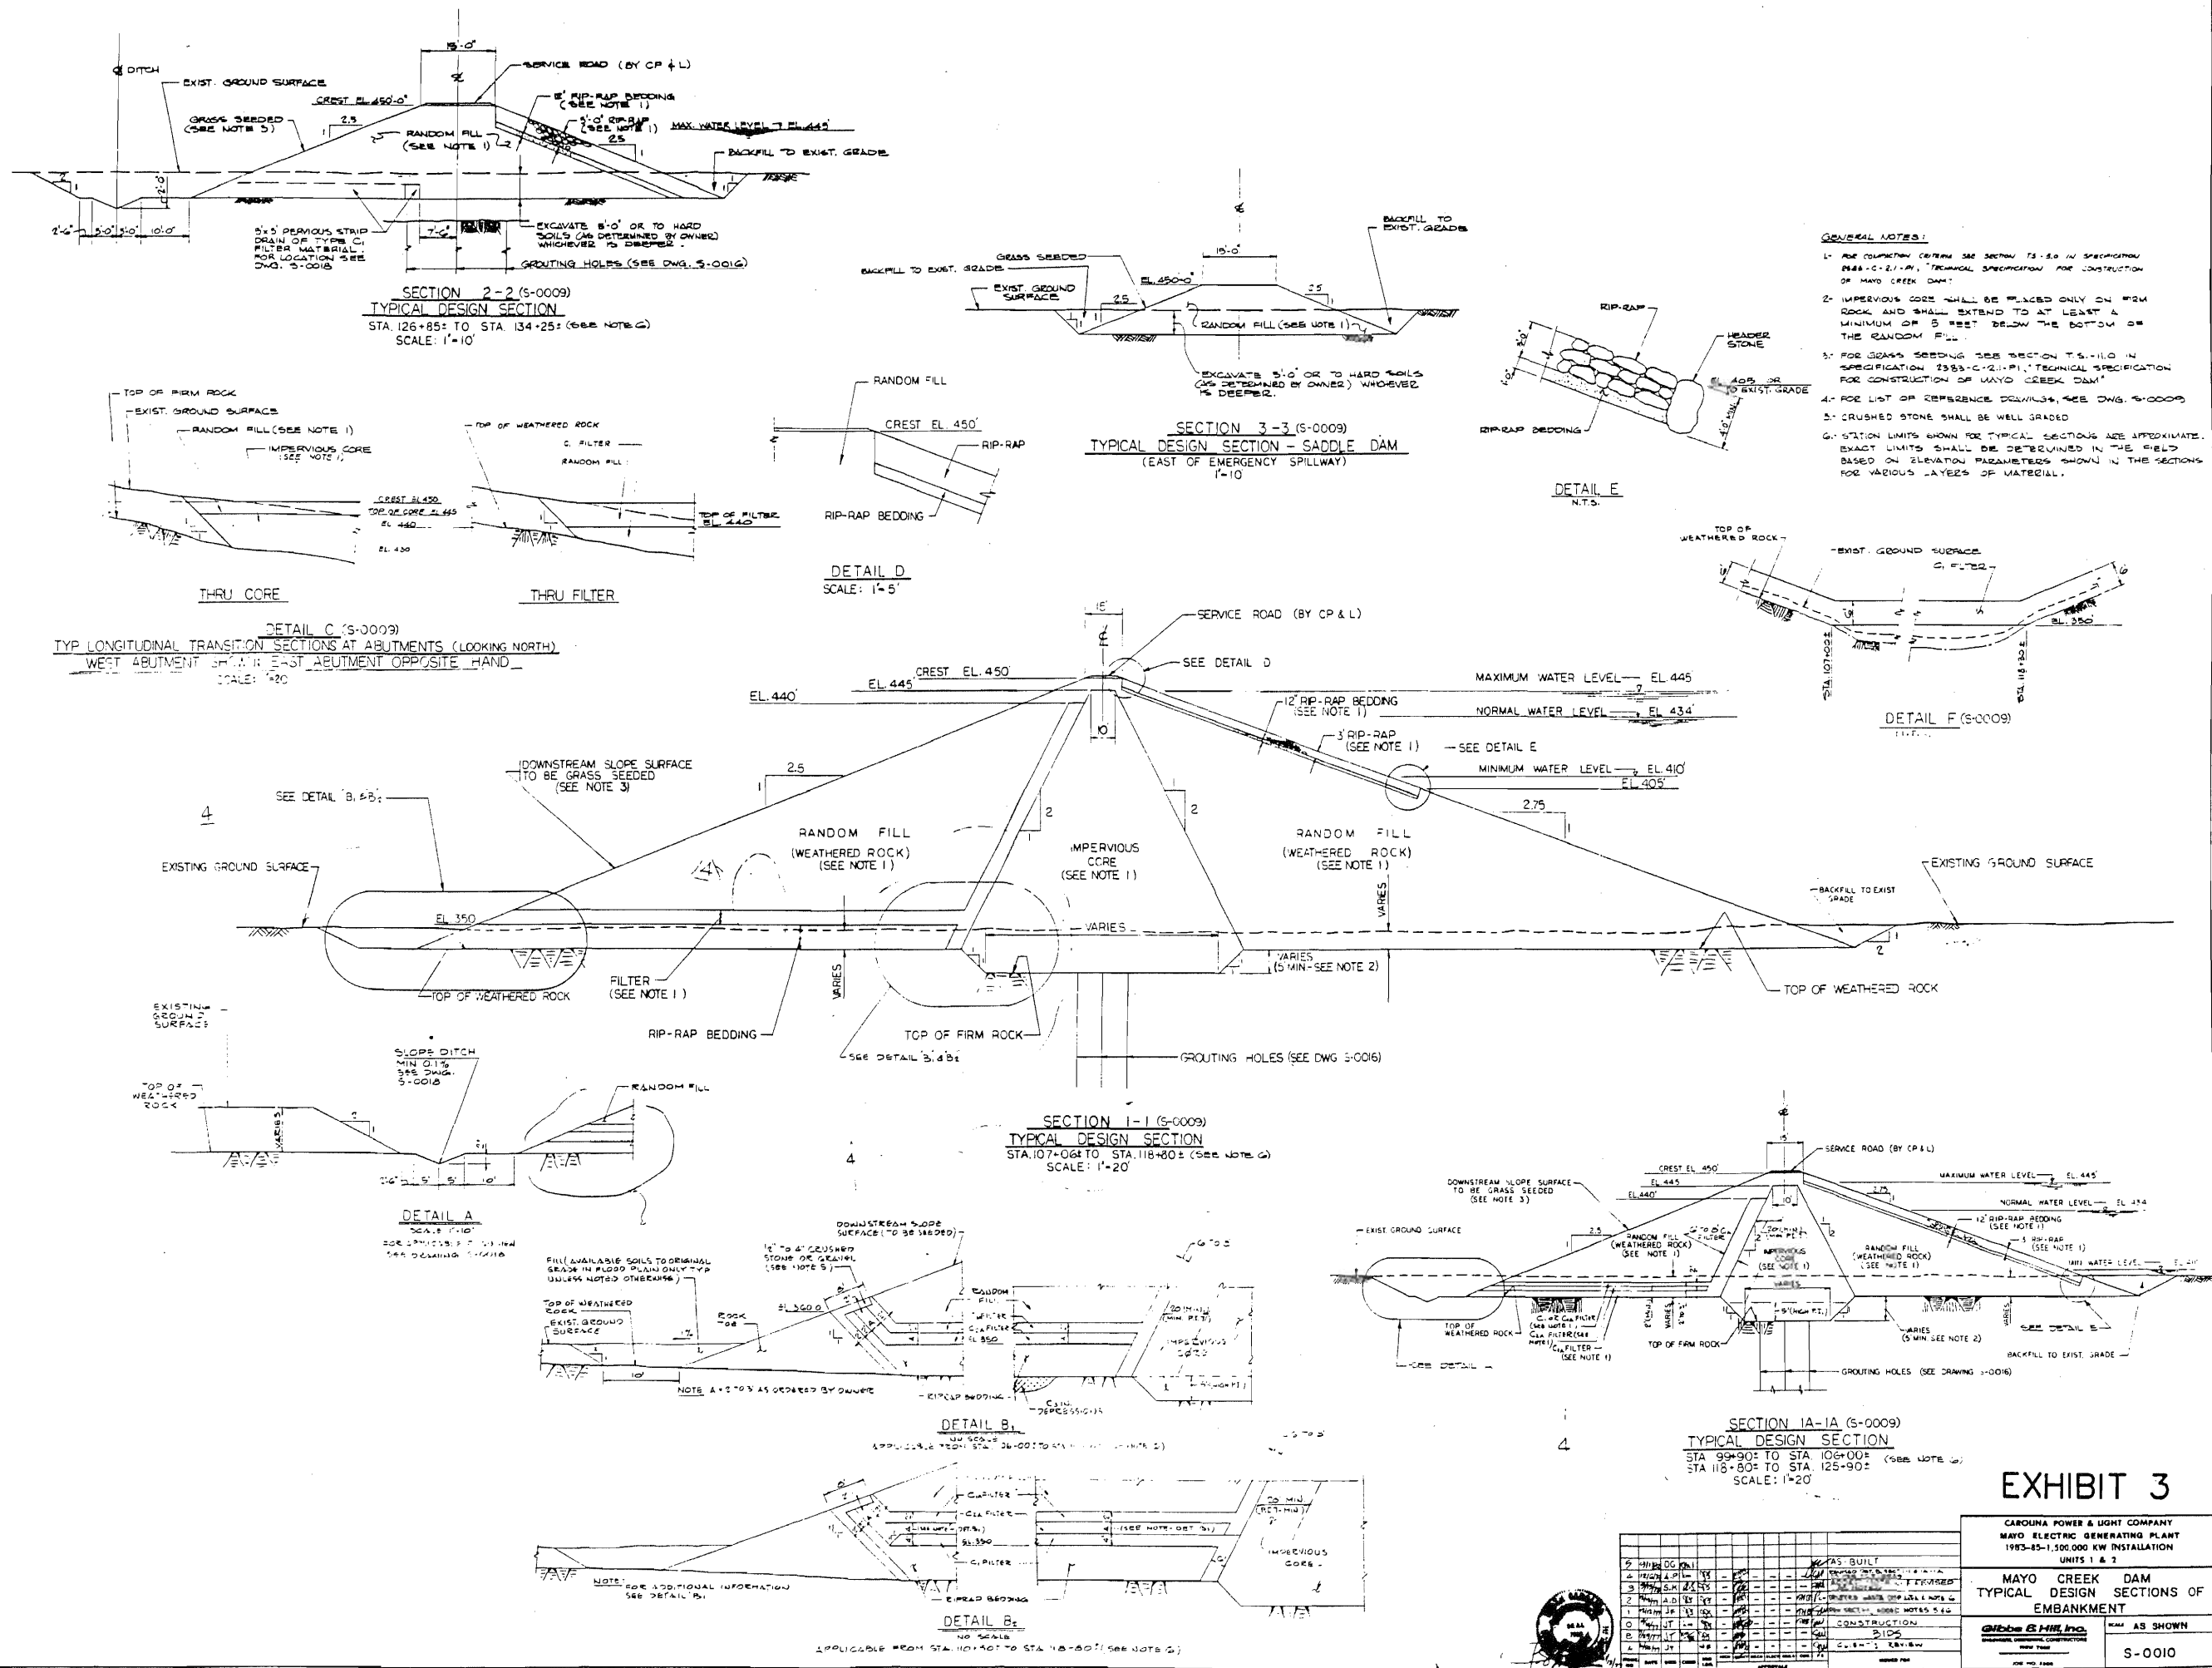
15'-0"
℄ DITCH
EXIST. GROUND SURFACE
SERVICE ROAD (BY CP & L)
CREST EL 450'-0"
1' RIP-RAP BEDDING (SEE NOTE 1)
GRASS SEEDED (SEE NOTE 3)
2.5
RANDOM FILL (SEE NOTE 1)
3'-0" RIP-RAP (SEE NOTE 1)
MAX. WATER LEVEL EL 445
2.5
BACKFILL TO EXIST. GRADE
2'-0"
2'-6" 5'-0" 5'-0" 10'-0"
5'x5' PERVIOUS STRIP DRAIN OF TYPE C1 FILTER MATERIAL. FOR LOCATION SEE DWG. S-0018
7'-0"
EXCAVATE 8'-0" OR TO HARD SOILS (AS DETERMINED BY OWNER) WHICHEVER IS DEEPER.
GROUTING HOLES (SEE DWG. S-0016)
SECTION 2-2 (S-0009)
TYPICAL DESIGN SECTION
STA. 126+85± TO STA. 134+25± (SEE NOTE 6)
SCALE: 1"=10'

BACKFILL TO EXIST. GRADE
GRASS SEEDED
BACKFILL TO EXIST. GRADE
15'-0"
EL 450'-0"
EXIST. GROUND SURFACE
2.5
2.5
RANDOM FILL (SEE NOTE 1)
EXCAVATE 5'-0" OR TO HARD SOILS (AS DETERMINED BY OWNER) WHICHEVER IS DEEPER.
SECTION 3-3 (S-0009)
TYPICAL DESIGN SECTION - SADDLE DAM
(EAST OF EMERGENCY SPILLWAY)
1"=10'

RIP-RAP
HEADER STONE
EL 405 OR TO EXIST. GRADE
RIP-RAP BEDDING
DETAIL E
N.T.S.

GENERAL NOTES:
1- FOR COMPACTION CRITERIA SEE SECTION TS-5.0 IN SPECIFICATION 2383-C-2.1-P1, "TECHNICAL SPECIFICATION FOR CONSTRUCTION OF MAYO CREEK DAM".
2- IMPERVIOUS CORE SHALL BE PLACED ONLY ON FIRM ROCK AND SHALL EXTEND TO AT LEAST A MINIMUM OF 5 FEET BELOW THE BOTTOM OF THE RANDOM FILL.
3- FOR GRASS SEEDING SEE SECTION TS-11.0 IN SPECIFICATION 2383-C-2.1-P1, "TECHNICAL SPECIFICATION FOR CONSTRUCTION OF MAYO CREEK DAM"
4- FOR LIST OF REFERENCE DRAWINGS, SEE DWG. S-0009
5- CRUSHED STONE SHALL BE WELL GRADED
6- STATION LIMITS SHOWN FOR TYPICAL SECTIONS ARE APPROXIMATE. EXACT LIMITS SHALL BE DETERMINED IN THE FIELD BASED ON ELEVATION PARAMETERS SHOWN IN THE SECTIONS FOR VARIOUS LAYERS OF MATERIAL.

TOP OF FIRM ROCK
EXIST. GROUND SURFACE
RANDOM FILL (SEE NOTE 1)
IMPERVIOUS CORE (SEE NOTE 1)
TOP OF WEATHERED ROCK
C1 FILTER
RANDOM FILL
CREST EL 450
TOP OF CORE EL 445
EL 440
EL 430
TOP OF FILTER EL 440
THRU CORE
THRU FILTER
DETAIL C (S-0009)
TYP LONGITUDINAL TRANSITION SECTIONS AT ABUTMENTS (LOOKING NORTH)
WEST ABUTMENT SHOWN EAST ABUTMENT OPPOSITE HAND
SCALE: 1"=20

RANDOM FILL
CREST EL 450'
RIP-RAP
RIP-RAP BEDDING
DETAIL D
SCALE: 1"=5'

TOP OF WEATHERED ROCK
EXIST. GROUND SURFACE
C1 FILTER
EL 350
STA. 107+00±
STA. 118+80±
DETAIL F (S-0009)

15'
SERVICE ROAD (BY CP & L)
SEE DETAIL D
CREST EL 450
EL 445
EL 440
MAXIMUM WATER LEVEL EL 445
12" RIP-RAP BEDDING (SEE NOTE 1)
NORMAL WATER LEVEL EL 434
10'
3' RIP-RAP (SEE NOTE 1)
SEE DETAIL E
DOWNSTREAM SLOPE SURFACE TO BE GRASS SEEDED (SEE NOTE 3)
2.5
MINIMUM WATER LEVEL EL 410'
EL 405'
2.75
SEE DETAIL B1 & B2
4
2
2
RANDOM FILL (WEATHERED ROCK) (SEE NOTE 1)
IMPERVIOUS CORE (SEE NOTE 1)
RANDOM FILL (WEATHERED ROCK) (SEE NOTE 1)
EXISTING GROUND SURFACE
EXISTING GROUND SURFACE
VARIES
BACKFILL TO EXIST GRADE
EL 350
VARIES
VARIES (5' MIN-SEE NOTE 2)
FILTER (SEE NOTE 1)
VARIES
TOP OF WEATHERED ROCK
TOP OF WEATHERED ROCK
RIP-RAP BEDDING
TOP OF FIRM ROCK
SEE DETAIL B1 & B2
GROUTING HOLES (SEE DWG S-0016)
SECTION 1-1 (S-0009)
TYPICAL DESIGN SECTION
STA. 107+06± TO STA. 118+80± (SEE NOTE 6)
SCALE: 1"=20'

EXISTING GROUND SURFACE
SLOPE DITCH MIN 0.1% SEE DWG. S-0018
TOP OF WEATHERED ROCK
RANDOM FILL
VARIES
2'-6" 5' 5' 10'
DETAIL A
SCALE 1"=10'
FOR APPLICABILITY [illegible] SEE DRAWING S-0018

DOWNSTREAM SLOPE SURFACE (TO BE SEEDED)
FILL (AVAILABLE SOILS TO ORIGINAL GRADE IN FLOOD PLAIN ONLY TYP UNLESS NOTED OTHERWISE)
1/2" TO 4" CRUSHED STONE OR GRAVEL (SEE NOTE 5)
TOP OF WEATHERED ROCK
EXIST. GROUND SURFACE
ROCK TOE
EL 360.0
RANDOM FILL
C1 FILTER
C2 FILTER
EL 350
20' MIN (MIN FT)
IMPERVIOUS CORE
NOTE A = 2 TO 3 AS ORDERED BY OWNER
RIP-RAP BEDDING
C2 IN DEPRESSIONS
DETAIL B1
NO SCALE
APPLICABLE FROM STA 96+00 TO STA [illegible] (SEE NOTE 6)

C2 FILTER
C1 FILTER
EL 350
C1 FILTER
SEE NOTE DET B1
20' MIN
IMPERVIOUS CORE
NOTE: FOR ADDITIONAL INFORMATION SEE DETAIL B1
RIP-RAP BEDDING
DETAIL B2
NO SCALE
APPLICABLE FROM STA 110+50 TO STA 118+80 (SEE NOTE 6)

SERVICE ROAD (BY CP & L)
CREST EL 450'
EL 445
EL 440'
MAXIMUM WATER LEVEL EL 445
NORMAL WATER LEVEL EL 434
DOWNSTREAM SLOPE SURFACE TO BE GRASS SEEDED (SEE NOTE 3)
12" RIP-RAP BEDDING (SEE NOTE 1)
3' RIP-RAP (SEE NOTE 1)
EXIST. GROUND SURFACE
2.5
RANDOM FILL (WEATHERED ROCK) (SEE NOTE 1)
IMPERVIOUS CORE (SEE NOTE 1)
RANDOM FILL (WEATHERED ROCK) (SEE NOTE 1)
MIN WATER LEVEL
TOP OF WEATHERED ROCK
C1 OR C2 FILTER
TOP OF FIRM ROCK
C1 FILTER (SEE NOTE 1)
VARIES (5' MIN SEE NOTE 2)
SEE DETAIL B
BACKFILL TO EXIST. GRADE
SEE DETAIL
GROUTING HOLES (SEE DRAWING S-0016)
SECTION 1A-1A (S-0009)
TYPICAL DESIGN SECTION
STA 99+90± TO STA 106+00± (SEE NOTE 6)
STA 118+80± TO STA 125+90±
SCALE: 1"=20'
4

EXHIBIT 3
CAROLINA POWER & LIGHT COMPANY
MAYO ELECTRIC GENERATING PLANT
1983-85-1,500,000 KW INSTALLATION
UNITS 1 & 2
MAYO CREEK DAM
TYPICAL DESIGN SECTIONS OF EMBANKMENT
AS BUILT
REVISED
CONSTRUCTION
CLIENT'S REVIEW
Gibbs & Hill, Inc.
AS SHOWN
S-0010